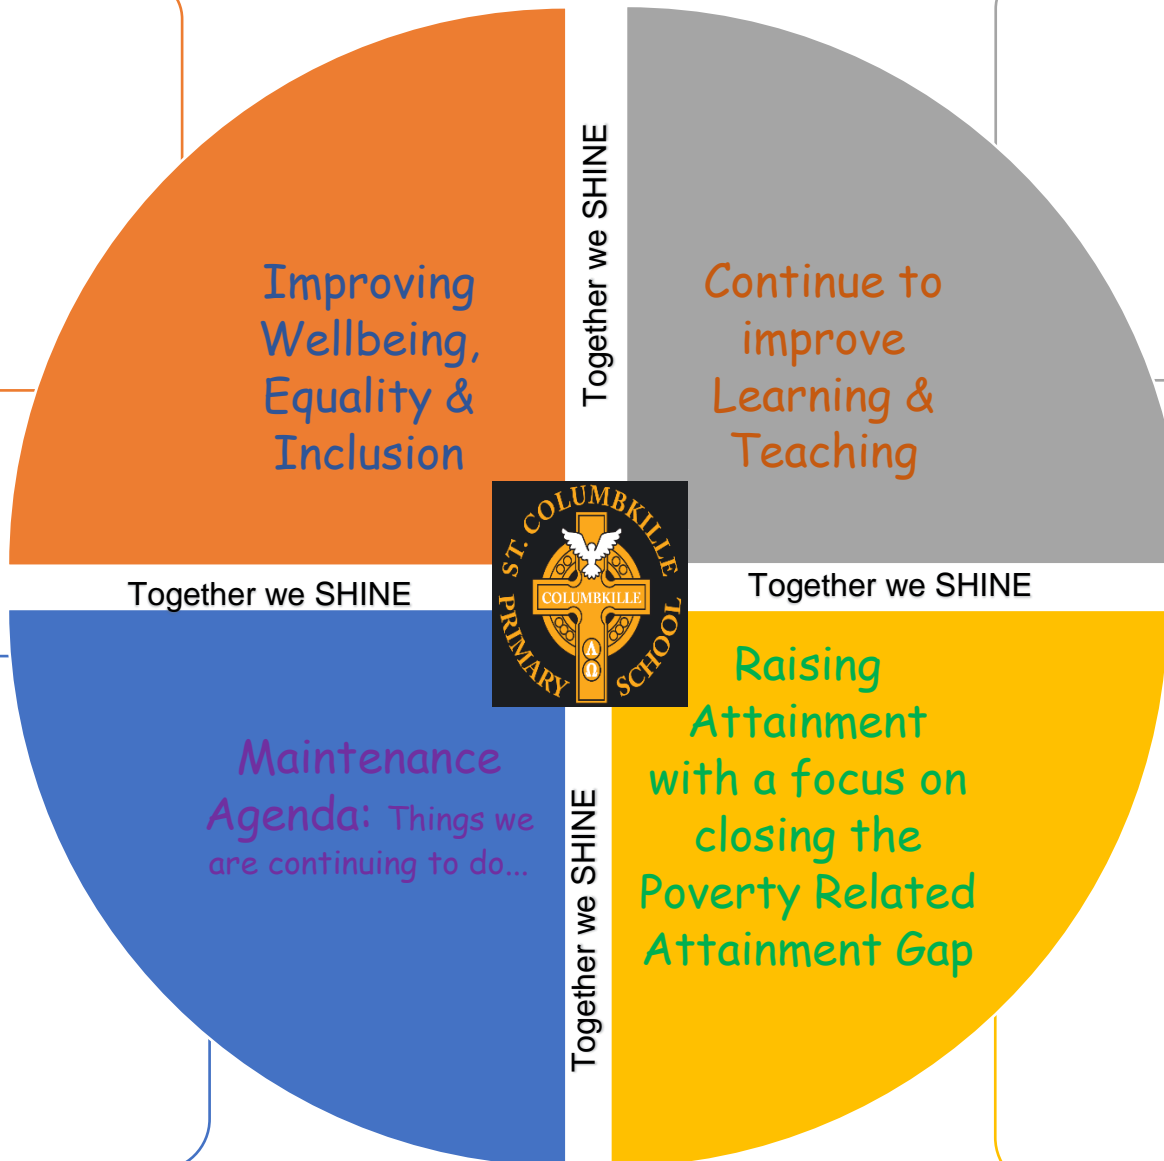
Improving Wellbeing, Equality & Inclusion

Together we SHINE

Continue to improve Learning & Teaching

ST. COLUMBKILLE PRIMARY SCHOOL

COLUMBKILLE

$A$ $\Omega$

Together we SHINE

Together we SHINE

Maintenance Agenda: Things we are continuing to do...

Together we SHINE

Raising Attainment with a focus on closing the Poverty Related Attainment Gap